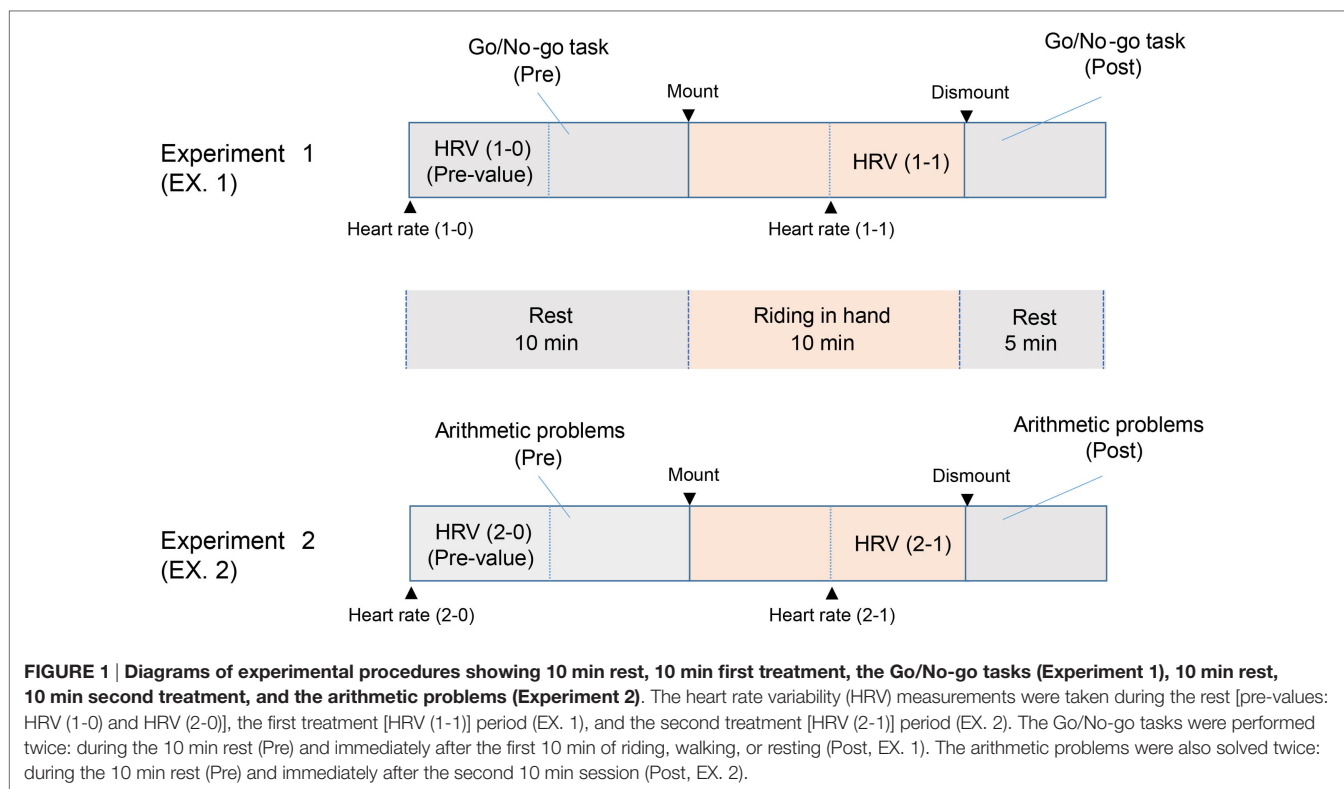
Go/No-go task (Pre)

Mount

Dismount

Go/No-go task (Post)

Experiment 1 (EX. 1)

HRV (1-0) (Pre-value)

HRV (1-1)

Heart rate (1-0)

Heart rate (1-1)

Rest 10 min

Riding in hand 10 min

Rest 5 min

Arithmetic problems (Pre)

Mount

Dismount

Arithmetic problems (Post)

Experiment 2 (EX. 2)

HRV (2-0) (Pre-value)

HRV (2-1)

Heart rate (2-0)

Heart rate (2-1)

**FIGURE 1 | Diagrams of experimental procedures showing 10 min rest, 10 min first treatment, the Go/No-go tasks (Experiment 1), 10 min rest, 10 min second treatment, and the arithmetic problems (Experiment 2)**. The heart rate variability (HRV) measurements were taken during the rest [pre-values: HRV (1-0) and HRV (2-0)], the first treatment [HRV (1-1)] period (EX. 1), and the second treatment [HRV (2-1)] period (EX. 2). The Go/No-go tasks were performed twice: during the 10 min rest (Pre) and immediately after the first 10 min of riding, walking, or resting (Post, EX. 1). The arithmetic problems were also solved twice: during the 10 min rest (Pre) and immediately after the second 10 min session (Post, EX. 2).